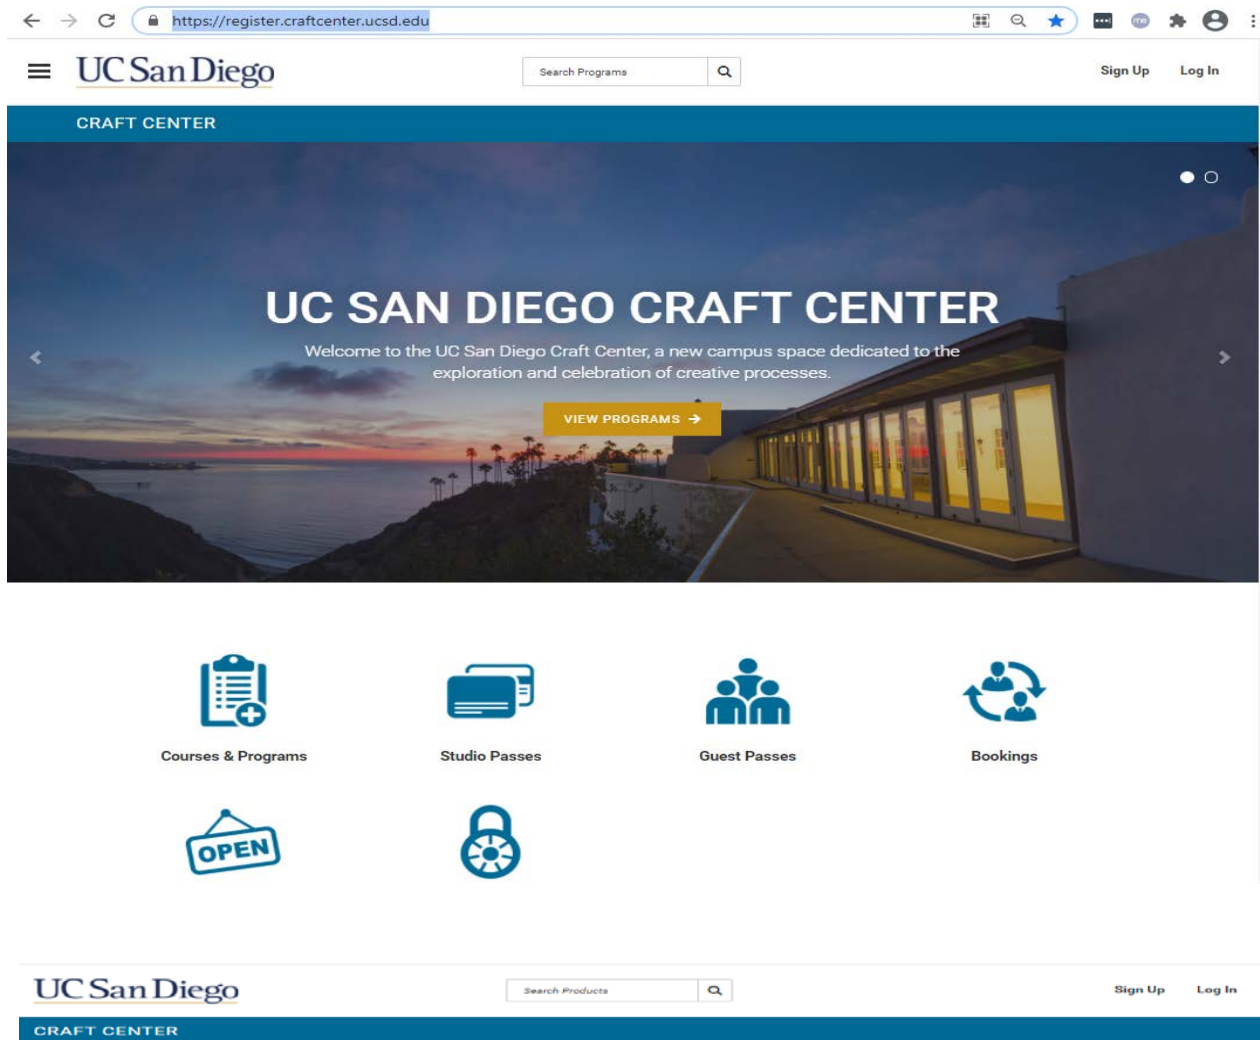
https://register.craftcenter.ucsd.edu

UC San Diego

Search Programs

Sign Up Log In

CRAFT CENTER

UC SAN DIEGO CRAFT CENTER

Welcome to the UC San Diego Craft Center, a new campus space dedicated to the exploration and celebration of creative processes.

VIEW PROGRAMS

Courses & Programs

Studio Passes

Guest Passes

Bookings

OPEN

UC San Diego

Search Products

Sign Up Log In

CRAFT CENTER